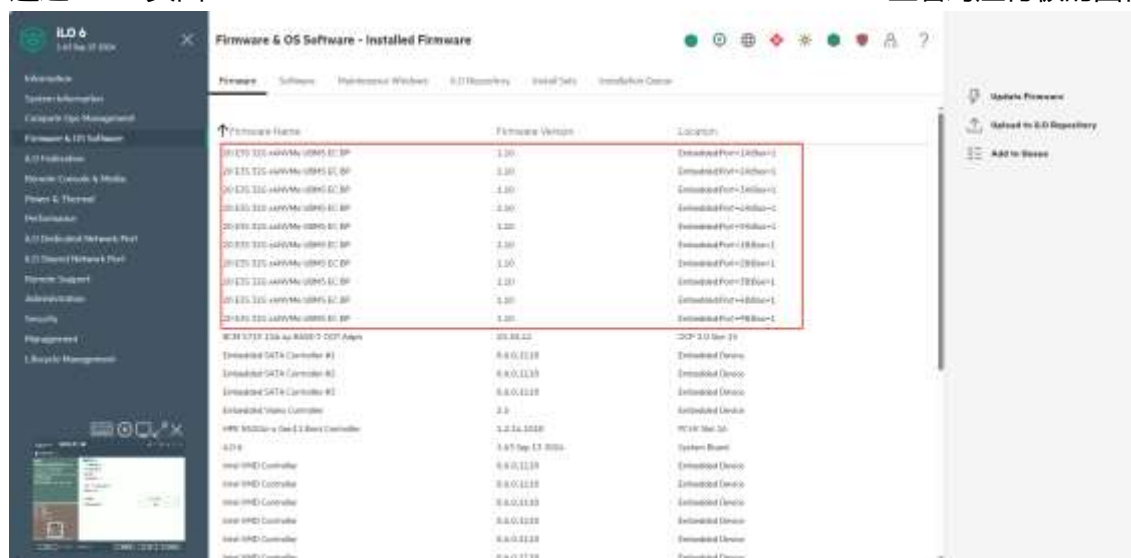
iLO 6
1.61 Sep 13 2024

Information
System Information
Composable Ops Management
Firmware & OS Software
iLO Federation
Remote Console & Media
Power & Thermal
Performance
iLO Dedicated Network Port
iLO Shared Network Port
Remote Support
Administration
Security
Management
Lifecycle Management

Firmware & OS Software - Installed Firmware

Firmware Software Maintenance Windows iLO Repository Install Sets Installation Queue

| Firmware Name | Firmware Version | Location |
|---|---|---|
| 20 EDSFF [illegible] NVMe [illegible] | 1.20 | EmbeddedPort=1:Bay=1 |
| 20 EDSFF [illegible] NVMe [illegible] | 1.20 | EmbeddedPort=1:Bay=1 |
| 20 EDSFF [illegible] NVMe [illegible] | 1.20 | EmbeddedPort=1:Bay=1 |
| 20 EDSFF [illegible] NVMe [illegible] | 1.20 | EmbeddedPort=1:Bay=1 |
| 20 EDSFF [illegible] NVMe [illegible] | 1.20 | EmbeddedPort=1:Bay=1 |
| 20 EDSFF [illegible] NVMe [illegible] | 1.20 | EmbeddedPort=1:Bay=1 |
| 20 EDSFF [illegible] NVMe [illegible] | 1.20 | EmbeddedPort=1:Bay=1 |
| 20 EDSFF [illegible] NVMe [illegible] | 1.20 | EmbeddedPort=1:Bay=1 |
| 20 EDSFF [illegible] NVMe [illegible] | 1.20 | EmbeddedPort=1:Bay=1 |
| 20 EDSFF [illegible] NVMe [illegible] | 1.20 | EmbeddedPort=1:Bay=1 |
| BCM 57414 10Gb 2p BASE-T OCP Adptr | 20.28.22 | OCP 3.0 Slot 15 |
| Embedded SATA Controller #1 | 8.6.0.1119 | Embedded Device |
| Embedded SATA Controller #2 | 8.6.0.1119 | Embedded Device |
| Embedded SATA Controller #3 | 8.6.0.1119 | Embedded Device |
| Embedded Video Controller | 2.5 | Embedded Device |
| HPE NS204i-u Gen11 Boot Controller | 1.2.14.1018 | PCI-E Slot 16 |
| iLO 6 | 1.61 Sep 13 2024 | System Board |
| Intel VMD Controller | 8.6.0.1119 | Embedded Device |
| Intel VMD Controller | 8.6.0.1119 | Embedded Device |
| Intel VMD Controller | 8.6.0.1119 | Embedded Device |
| Intel VMD Controller | 8.6.0.1119 | Embedded Device |
| Intel VMD Controller | 8.6.0.1119 | Embedded Device |

Update Firmware
Upload to iLO Repository
Add to Queue